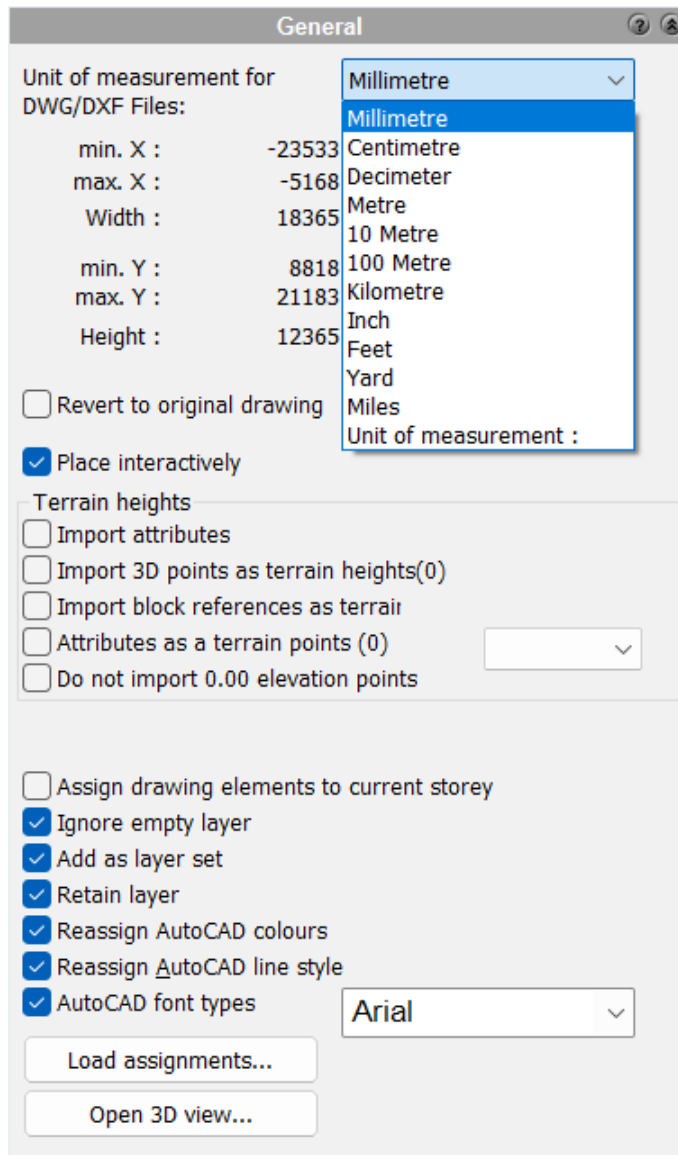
General

Unit of measurement for DWG/DXF Files:

Millimetre

Millimetre
Centimetre
Decimeter
Metre
10 Metre
100 Metre
Kilometre
Inch
Feet
Yard
Miles
Unit of measurement :

min. X : -23533
max. X : -5168
Width : 18365

min. Y : 8818
max. Y : 21183

Height : 12365

Revert to original drawing

Place interactively

Terrain heights
Import attributes
Import 3D points as terrain heights(0)
Import block references as terrair
Attributes as a terrain points (0)
Do not import 0.00 elevation points

Assign drawing elements to current storey
Ignore empty layer
Add as layer set
Retain layer
Reassign AutoCAD colours
Reassign AutoCAD line style
AutoCAD font types

Arial

Load assignments...

Open 3D view...